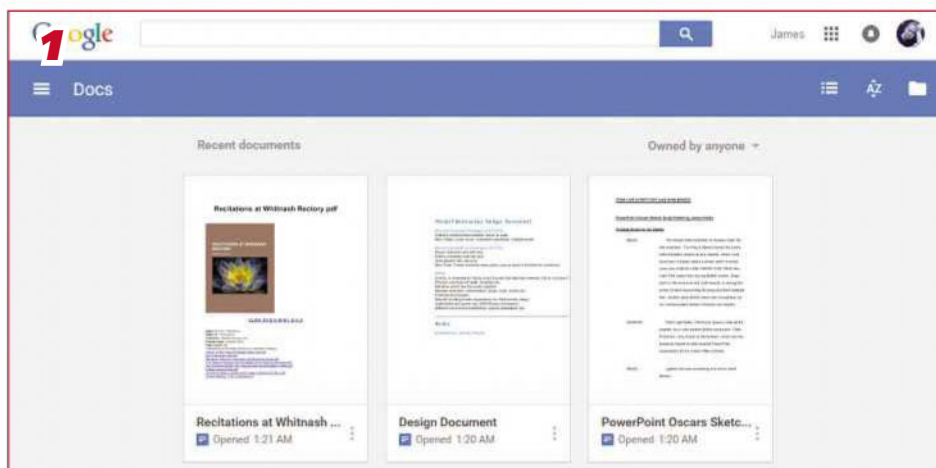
1
Google

James

Docs

Recent documents

Owned by anyone

Recitations at Whitnash Rectory pdf

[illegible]

Recitations at Whitnash ...
Opened 1:21 AM

Design Document
Opened 1:20 AM

PowerPoint Oscars Sketc...
Opened 1:20 AM